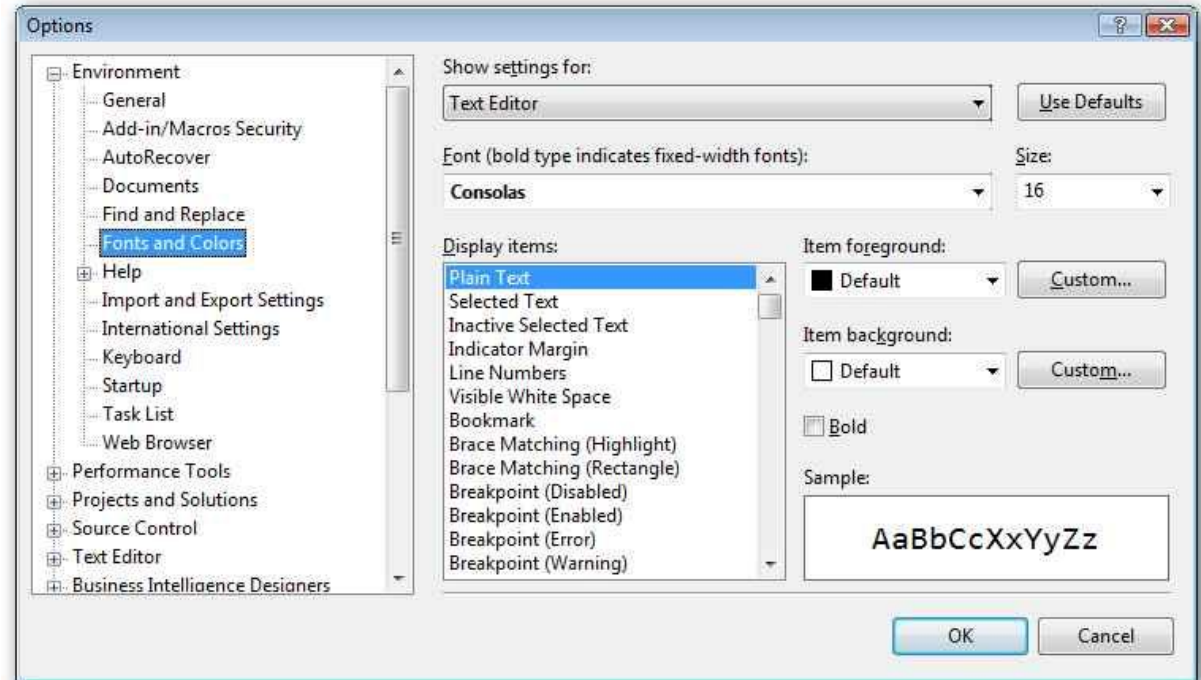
Options

?

Environment
General
Add-in/Macros Security
AutoRecover
Documents
Find and Replace
Fonts and Colors
Help
Import and Export Settings
International Settings
Keyboard
Startup
Task List
Web Browser
Performance Tools
Projects and Solutions
Source Control
Text Editor
Business Intelligence Designers

Show settings for:
Text Editor
Use Defaults

Font (bold type indicates fixed-width fonts):
Consolas
Size:
16

Display items:
Plain Text
Selected Text
Inactive Selected Text
Indicator Margin
Line Numbers
Visible White Space
Bookmark
Brace Matching (Highlight)
Brace Matching (Rectangle)
Breakpoint (Disabled)
Breakpoint (Enabled)
Breakpoint (Error)
Breakpoint (Warning)

Item foreground:
Default
Custom...

Item background:
Default
Custom...

Bold

Sample:
AaBbCcXxYyZz

OK
Cancel